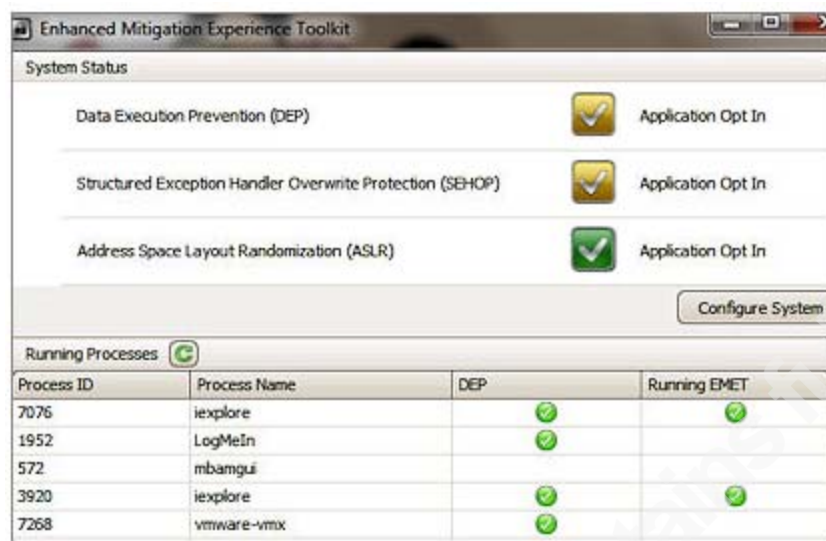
Enhanced Mitigation Experience Toolkit

System Status

Data Execution Prevention (DEP) Application Opt In

Structured Exception Handler Overwrite Protection (SEHOP) Application Opt In

Address Space Layout Randomization (ASLR) Application Opt In

Configure System

Running Processes

| Process ID | Process Name | DEP | Running EMET |
|---|---|---|---|
| 7076 | iexplore | ✓ | ✓ |
| 1952 | LogMeIn | ✓ | |
| 572 | mbamgui | | |
| 3920 | iexplore | ✓ | ✓ |
| 7268 | vmware-vmx | ✓ | |